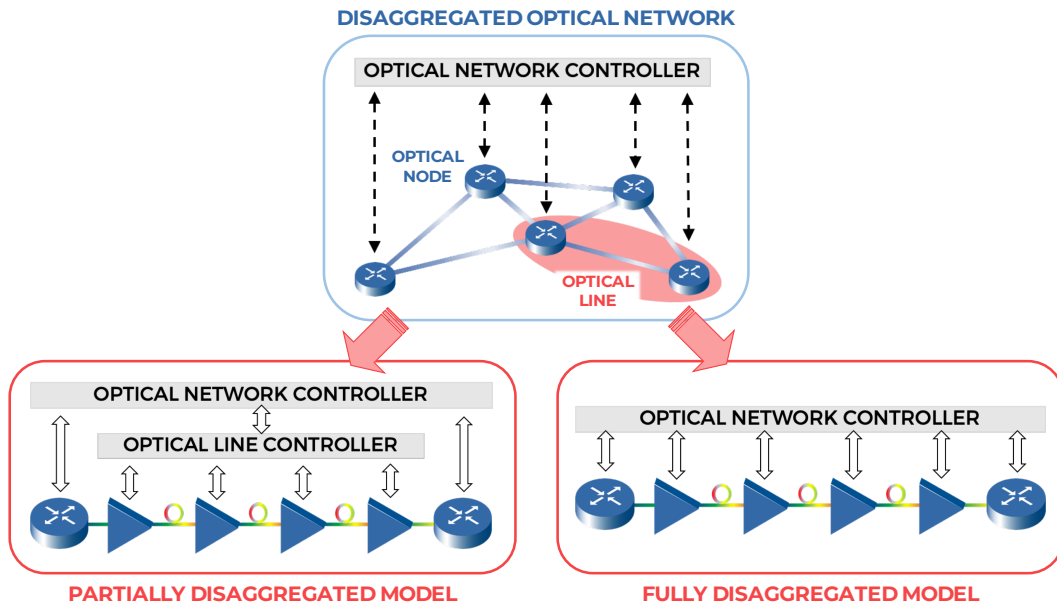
DISAGGREGATED OPTICAL NETWORK

OPTICAL NETWORK CONTROLLER

OPTICAL NODE

OPTICAL LINE

OPTICAL NETWORK CONTROLLER

OPTICAL LINE CONTROLLER

PARTIALLY DISAGGREGATED MODEL

OPTICAL NETWORK CONTROLLER

FULLY DISAGGREGATED MODEL